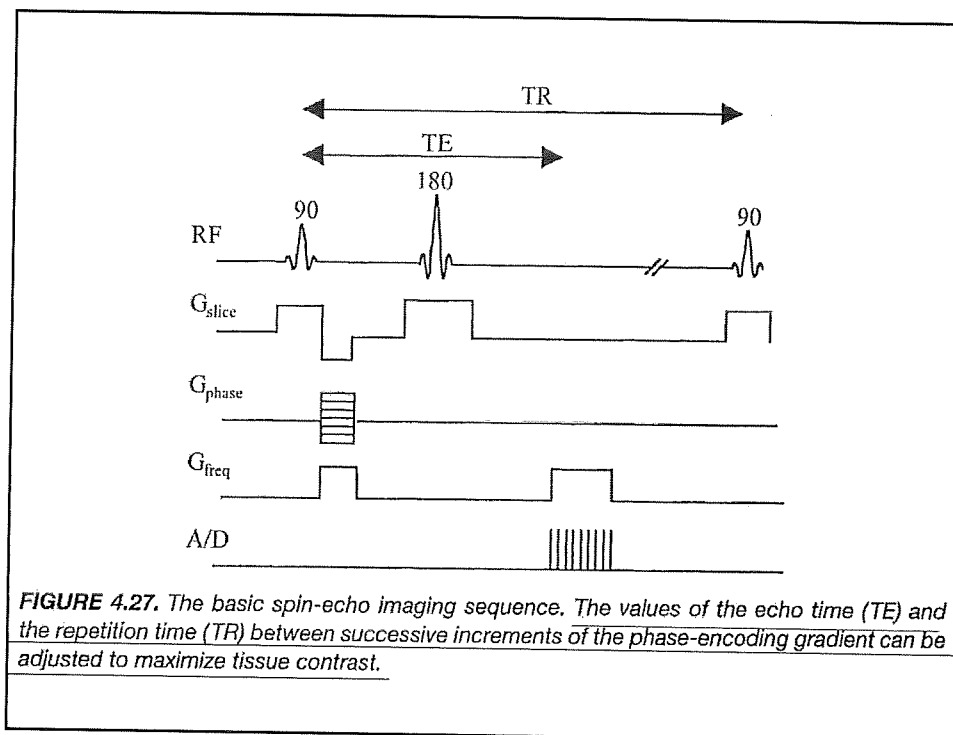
TR

TE

180

90

90

RF

$G_{slice}$

$G_{phase}$

$G_{freq}$

A/D

**FIGURE 4.27.** *The basic spin-echo imaging sequence. The values of the echo time (TE) and the repetition time (TR) between successive increments of the phase-encoding gradient can be adjusted to maximize tissue contrast.*